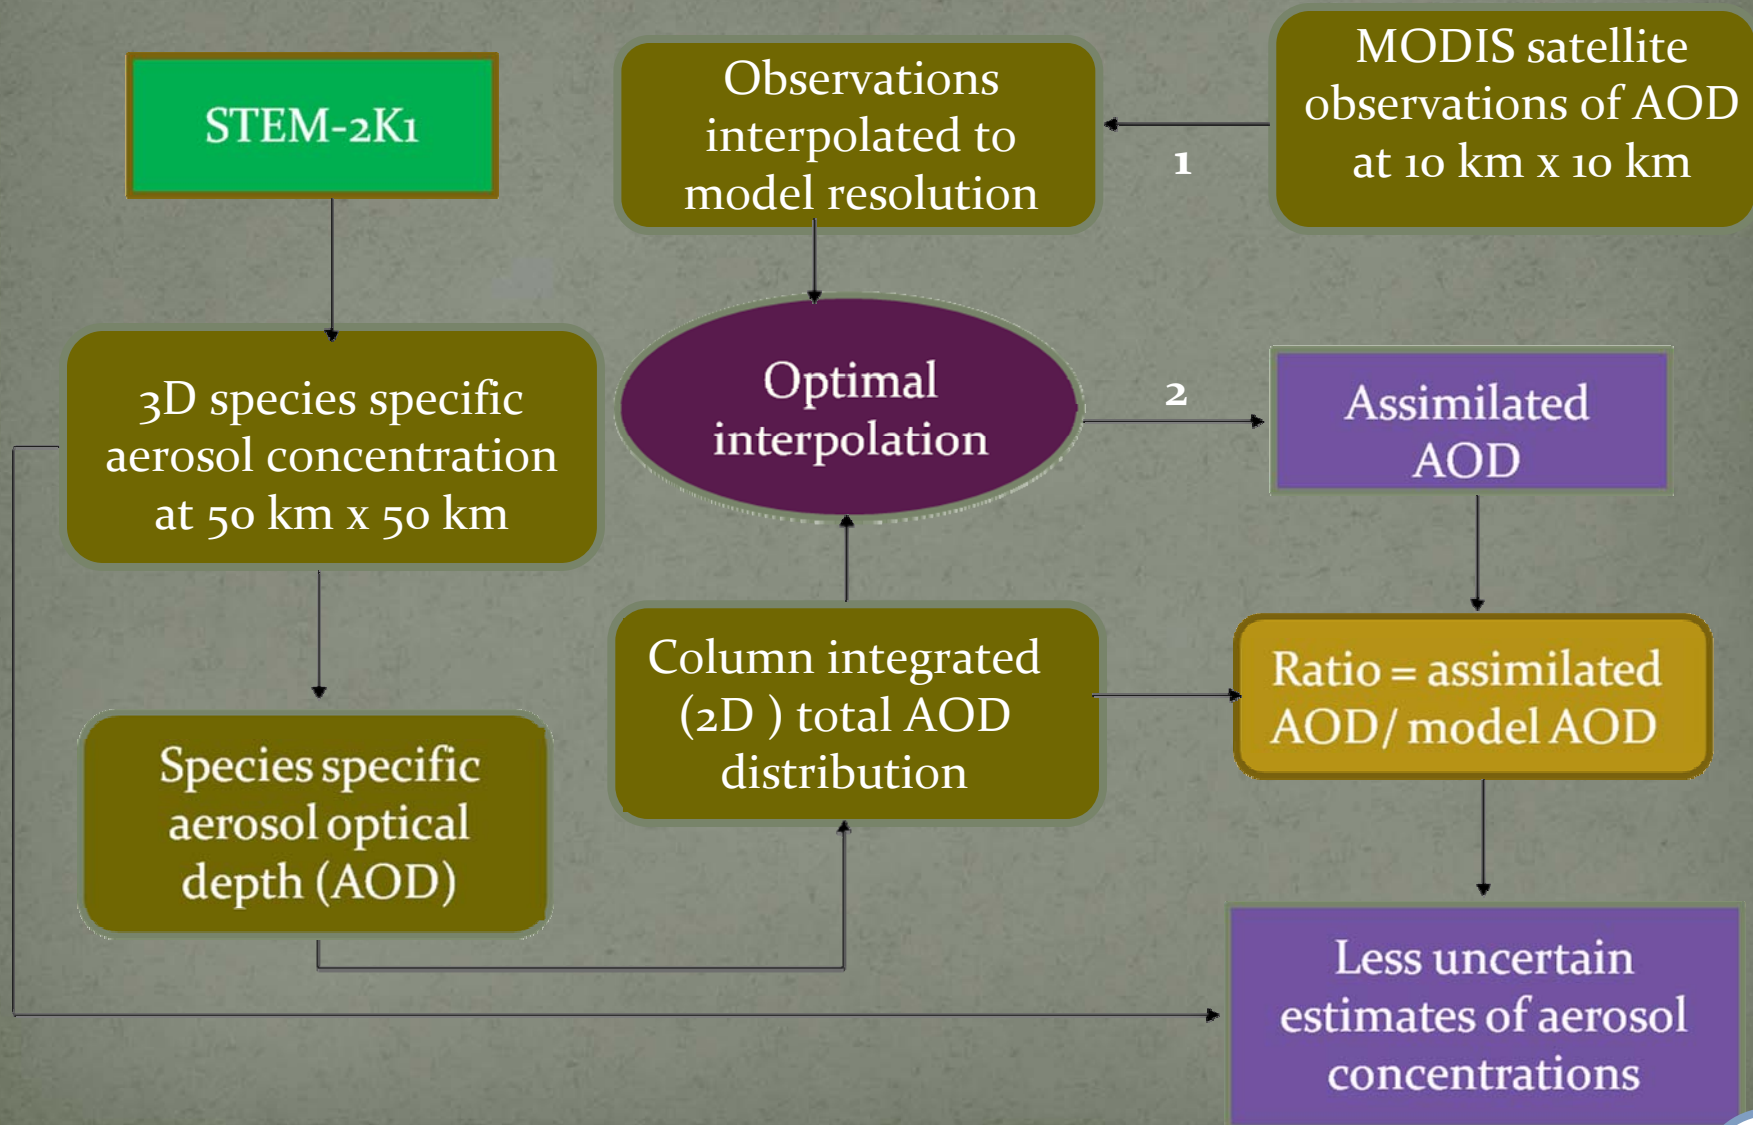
STEM-2K1

Observations interpolated to model resolution

MODIS satellite observations of AOD at 10 km x 10 km

1

3D species specific aerosol concentration at 50 km x 50 km

Optimal interpolation

2

Assimilated AOD

Column integrated (2D ) total AOD distribution

Ratio = assimilated AOD/ model AOD

Species specific aerosol optical depth (AOD)

Less uncertain estimates of aerosol concentrations